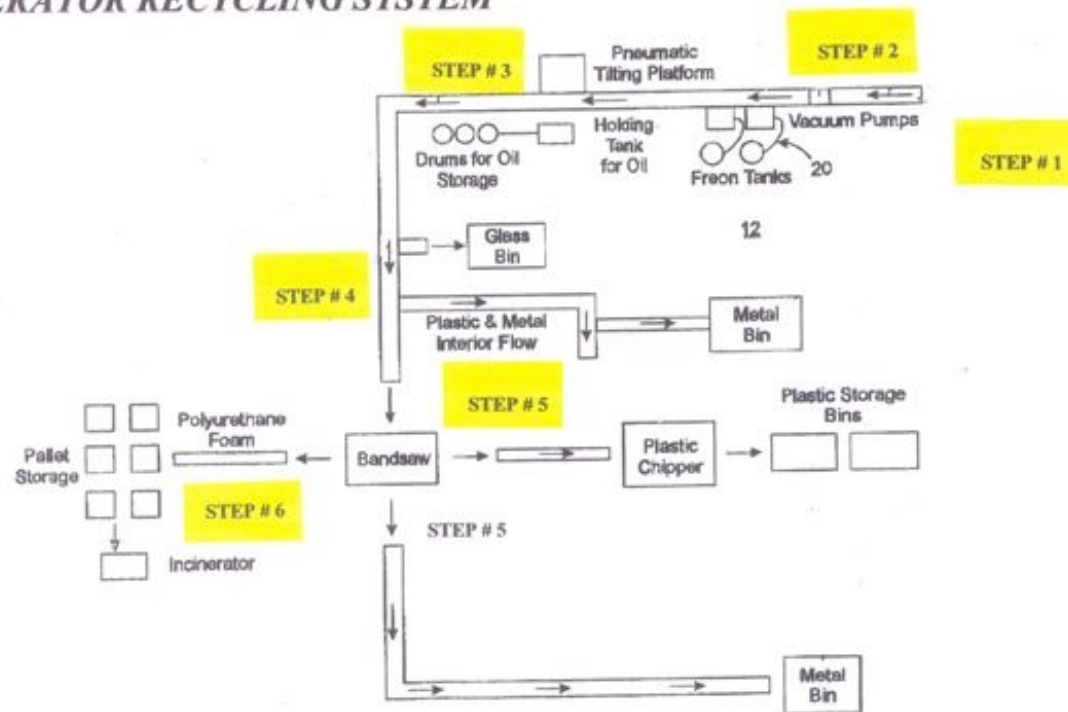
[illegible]RATOR RECYCLING SYSTEM

STEP # 3

Pneumatic Tilting Platform

STEP # 2

Drums for Oil Storage

Holding Tank for Oil

Vacuum Pumps

Freon Tanks

20

STEP # 1

Glass Bin

12

STEP # 4

Plastic & Metal Interior Flow

Metal Bin

STEP # 5

Plastic Storage Bins

Polyurethane Foam

Pallet Storage

Bandsaw

Plastic Chipper

STEP # 6

STEP # 5

Incinerator

Metal Bin